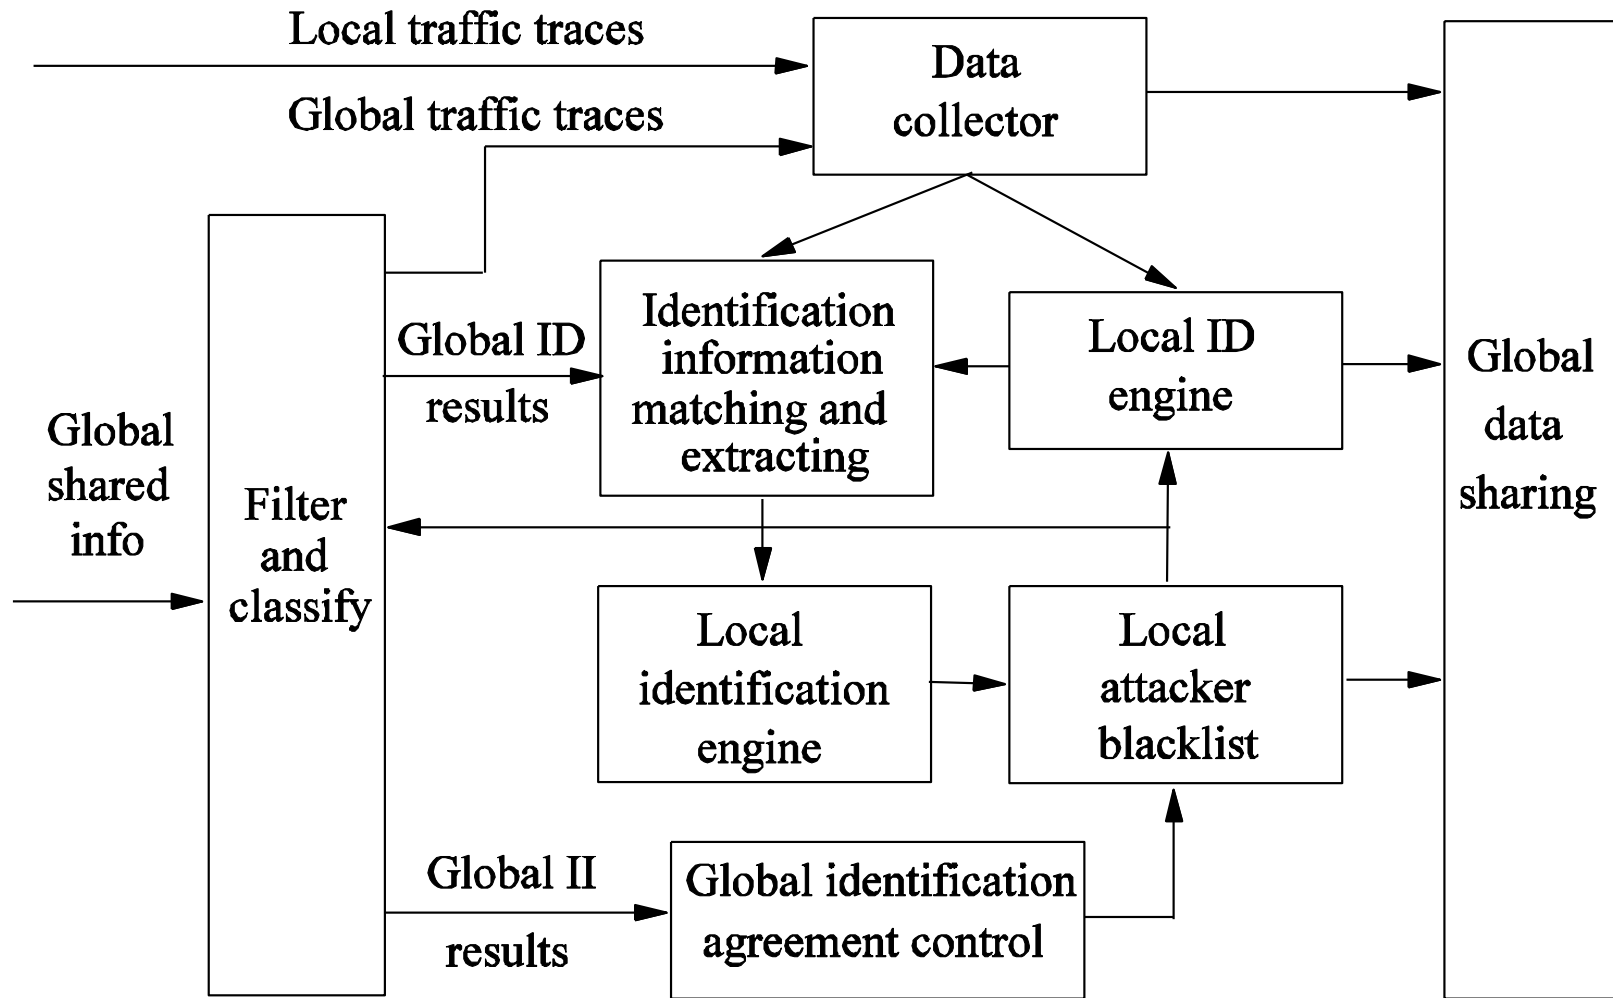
Local traffic traces

Global traffic traces

Data collector

Global data sharing

Global shared info

Filter and classify

Global ID results

Identification information matching and extracting

Local ID engine

Local identification engine

Local attacker blacklist

Global II results

Global identification agreement control